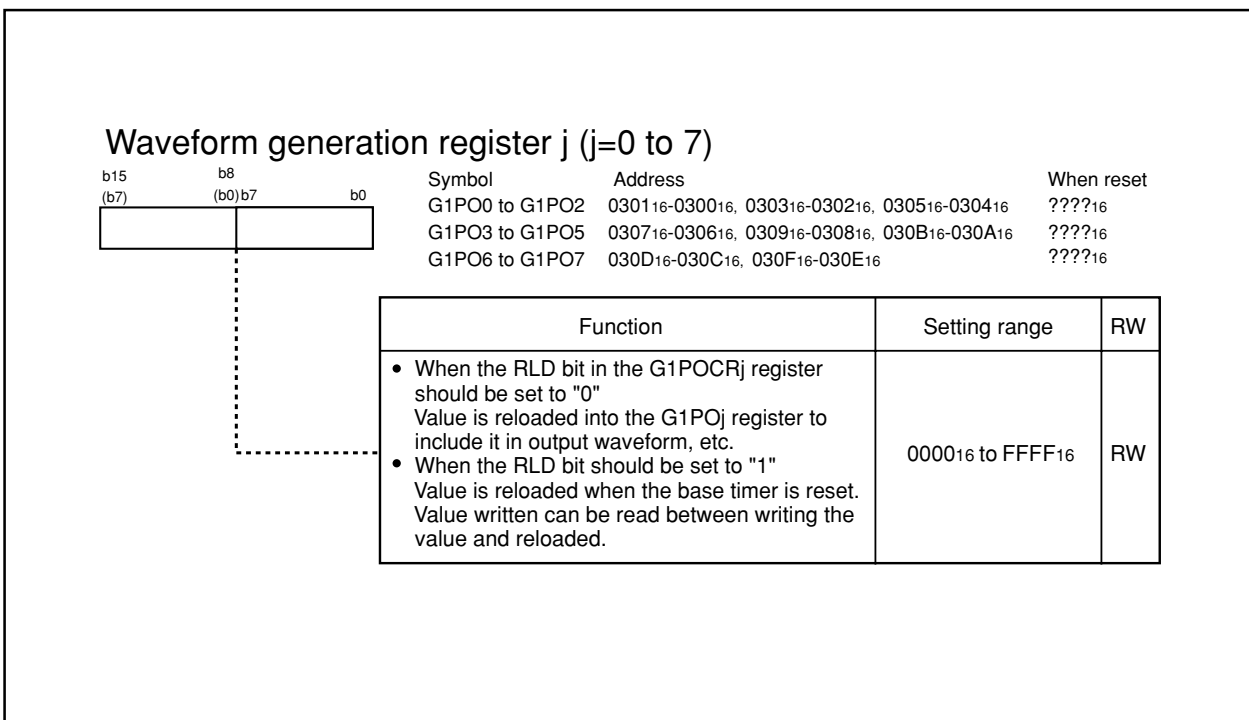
Waveform generation register j (j=0 to 7)

b15 (b7) b8 (b0) b7 b0

| Symbol | Address | When reset |
|---|---|---|
| G1PO0 to G1PO2 | $0301_{16}$-$0300_{16}$, $0303_{16}$-$0302_{16}$, $0305_{16}$-$0304_{16}$ | $????_{16}$ |
| G1PO3 to G1PO5 | $0307_{16}$-$0306_{16}$, $0309_{16}$-$0308_{16}$, $030B_{16}$-$030A_{16}$ | $????_{16}$ |
| G1PO6 to G1PO7 | $030D_{16}$-$030C_{16}$, $030F_{16}$-$030E_{16}$ | $????_{16}$ |

| Function | Setting range | RW |
|---|---|---|
| • When the RLD bit in the G1POCRj register should be set to "0" Value is reloaded into the G1POj register to include it in output waveform, etc. • When the RLD bit should be set to "1" Value is reloaded when the base timer is reset. Value written can be read between writing the value and reloaded. | $0000_{16}$ to $FFFF_{16}$ | RW |